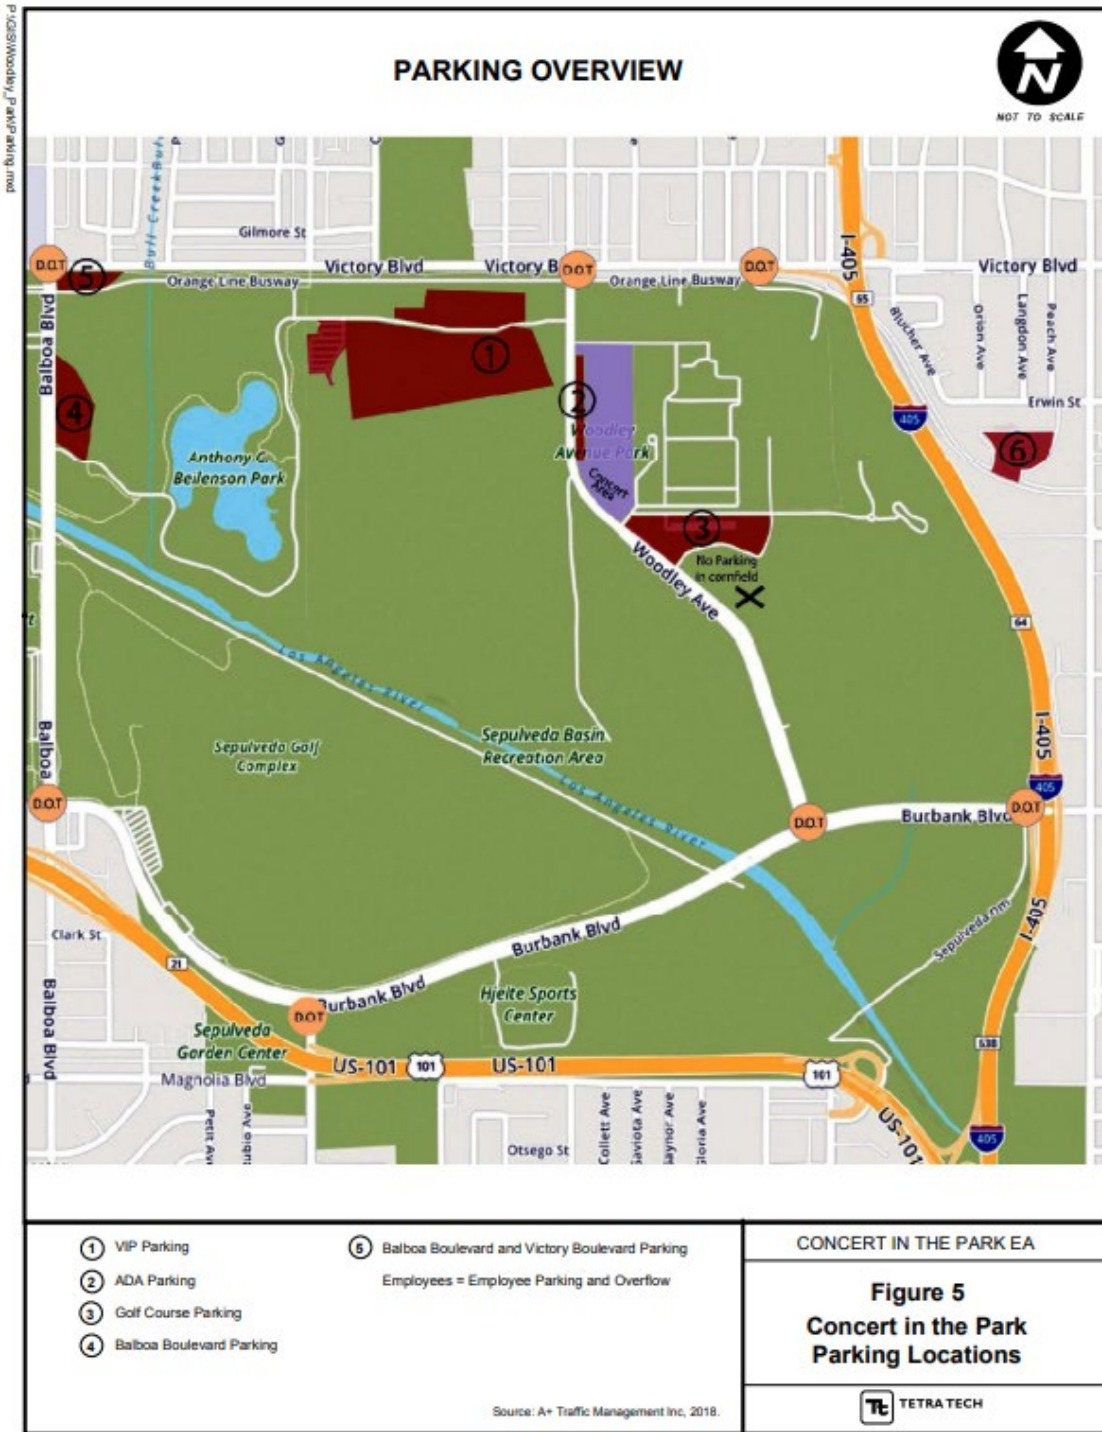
P:\GIS\Woodley_ParkParking.mxd

PARKING OVERVIEW

N
NOT TO SCALE

Bull Creek
Gilmore St
D.O.T
5
Victory Blvd
Victory B
D.O.T
D.O.T
Victory Blvd
Orange Line Busway
Orange Line Busway
I-405
405
Blucher Ave
Orion Ave
Langdon Ave
Peach Ave
Erwin St
Balboa Blvd
1
2
4
Woodley Avenue Park
Concert Area
6
Anthony C. Beilenson Park
3
No Parking in cornfield
Woodley Ave
Los Angeles River
Sepulveda Basin Recreation Area
Sepulveda Golf Complex
Balboa
D.O.T
D.O.T
Burbank Blvd
D.O.T
I-405
405
Clark St
Burbank Blvd
Sepulveda nm
21
Burbank Blvd
D.O.T
Hjelte Sports Center
Sepulveda Garden Center
US-101
101
US-101
101
Magnolia Blvd
Balboa Blvd
Petit Ave
Tubio Ave
Otsego St
Collett Ave
Gaviota Ave
Gaynor Ave
Gloria Ave
US-101
405

1 VIP Parking
2 ADA Parking
3 Golf Course Parking
4 Balboa Boulevard Parking
5 Balboa Boulevard and Victory Boulevard Parking
Employees = Employee Parking and Overflow

Source: A+ Traffic Management Inc, 2018.

CONCERT IN THE PARK EA

Figure 5
Concert in the Park
Parking Locations

TETRA TECH